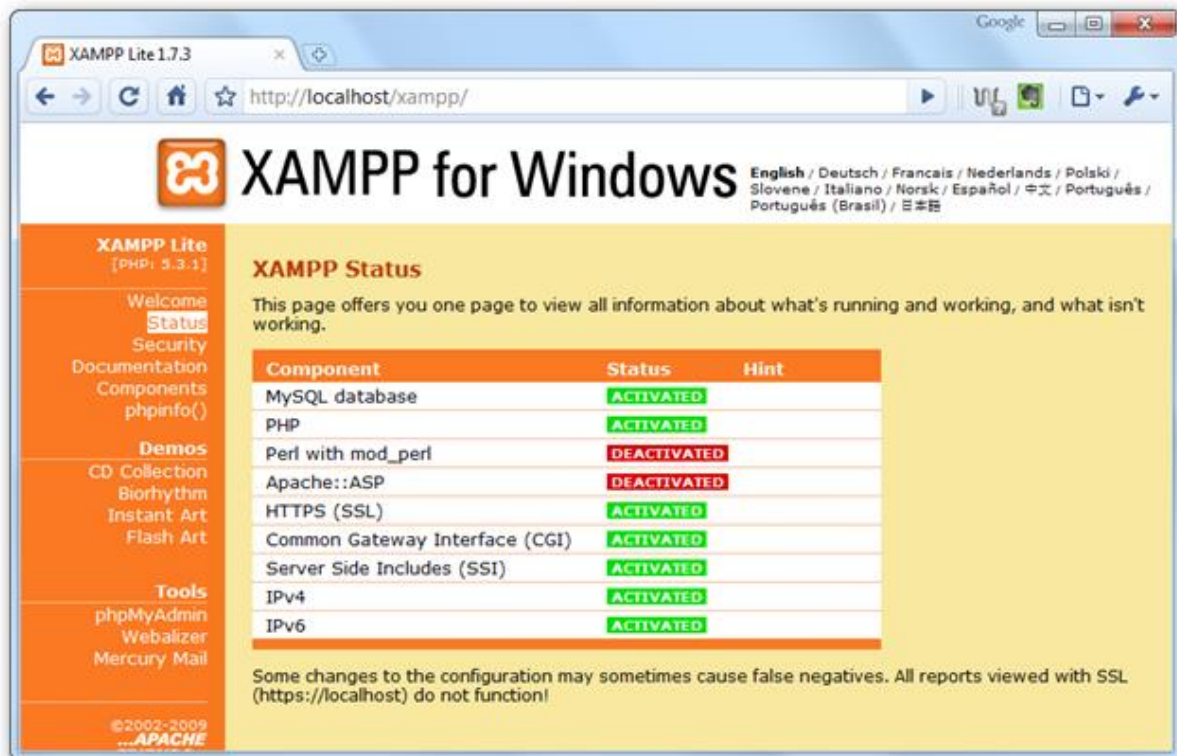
XAMPP Lite 1.7.3

Google

http://localhost/xampp/

XAMPP for Windows

English / Deutsch / Francais / Nederlands / Polski / Slovene / Italiano / Norsk / Español / 中文 / Português / Português (Brasil) / 日本語

XAMPP Lite
[PHP: 5.3.1]

Welcome
Status
Security
Documentation
Components
phpinfo()

Demos
CD Collection
Biorhythm
Instant Art
Flash Art

Tools
phpMyAdmin
Webalizer
Mercury Mail

©2002-2009
...APACHE

XAMPP Status

This page offers you one page to view all information about what's running and working, and what isn't working.

| Component | Status | Hint |
|---|---|---|
| MySQL database | ACTIVATED | |
| PHP | ACTIVATED | |
| Perl with mod_perl | DEACTIVATED | |
| Apache::ASP | DEACTIVATED | |
| HTTPS (SSL) | ACTIVATED | |
| Common Gateway Interface (CGI) | ACTIVATED | |
| Server Side Includes (SSI) | ACTIVATED | |
| IPv4 | ACTIVATED | |
| IPv6 | ACTIVATED | |

Some changes to the configuration may sometimes cause false negatives. All reports viewed with SSL (https://localhost) do not function!